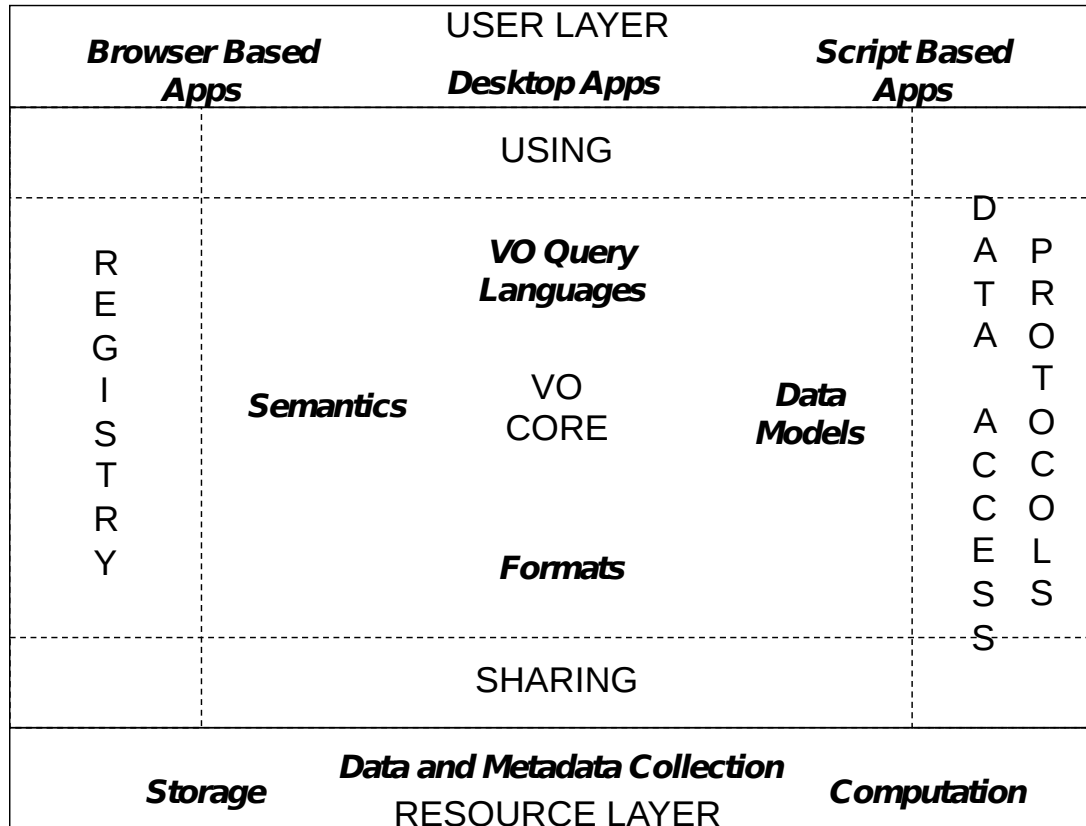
USER LAYER

Browser Based Apps

Desktop Apps

Script Based Apps

USING

REGISTRY

VO Query Languages

Semantics

VO CORE

Data Models

Formats

DATA ACCESS

PROTOCOLS

SHARING

Storage

Data and Metadata Collection

Computation

RESOURCE LAYER